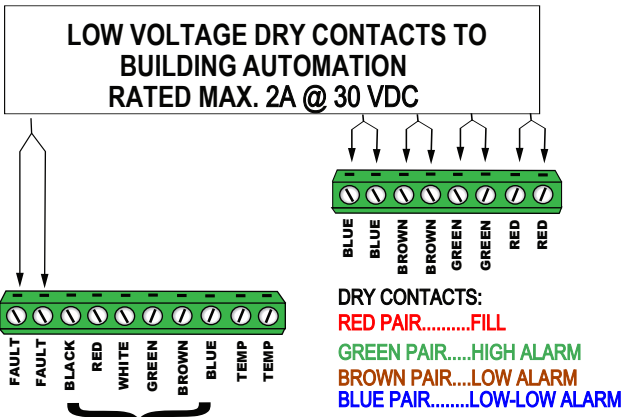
LOW VOLTAGE DRY CONTACTS TO BUILDING AUTOMATION RATED MAX. 2A @ 30 VDC

BLUE BLUE BROWN BROWN GREEN GREEN RED RED

FAULT FAULT BLACK RED WHITE GREEN BROWN BLUE TEMP TEMP

DRY CONTACTS:
RED PAIR..........FILL
GREEN PAIR.....HIGH ALARM
BROWN PAIR....LOW ALARM
BLUE PAIR........LOW-LOW ALARM